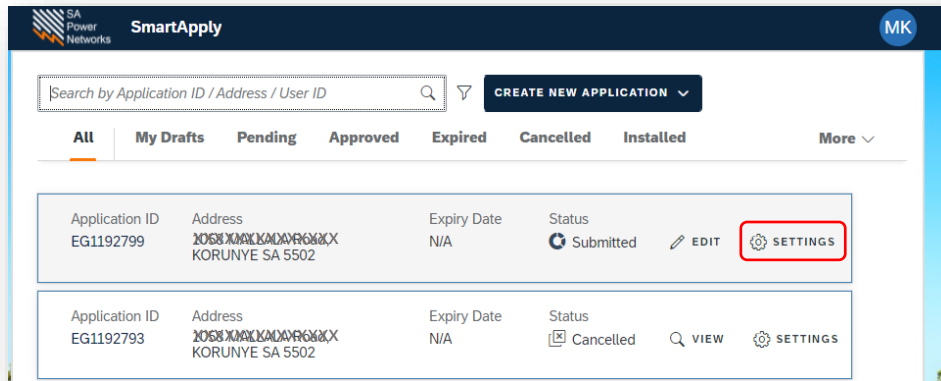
SA Power Networks SmartApply

MK

Search by Application ID / Address / User ID

CREATE NEW APPLICATION

All | My Drafts | Pending | Approved | Expired | Cancelled | Installed | More

Application ID
EG1192799

Address
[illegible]
KORUNYE SA 5502

Expiry Date
N/A

Status
Submitted

EDIT

SETTINGS

Application ID
EG1192793

Address
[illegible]
KORUNYE SA 5502

Expiry Date
N/A

Status
Cancelled

VIEW

SETTINGS